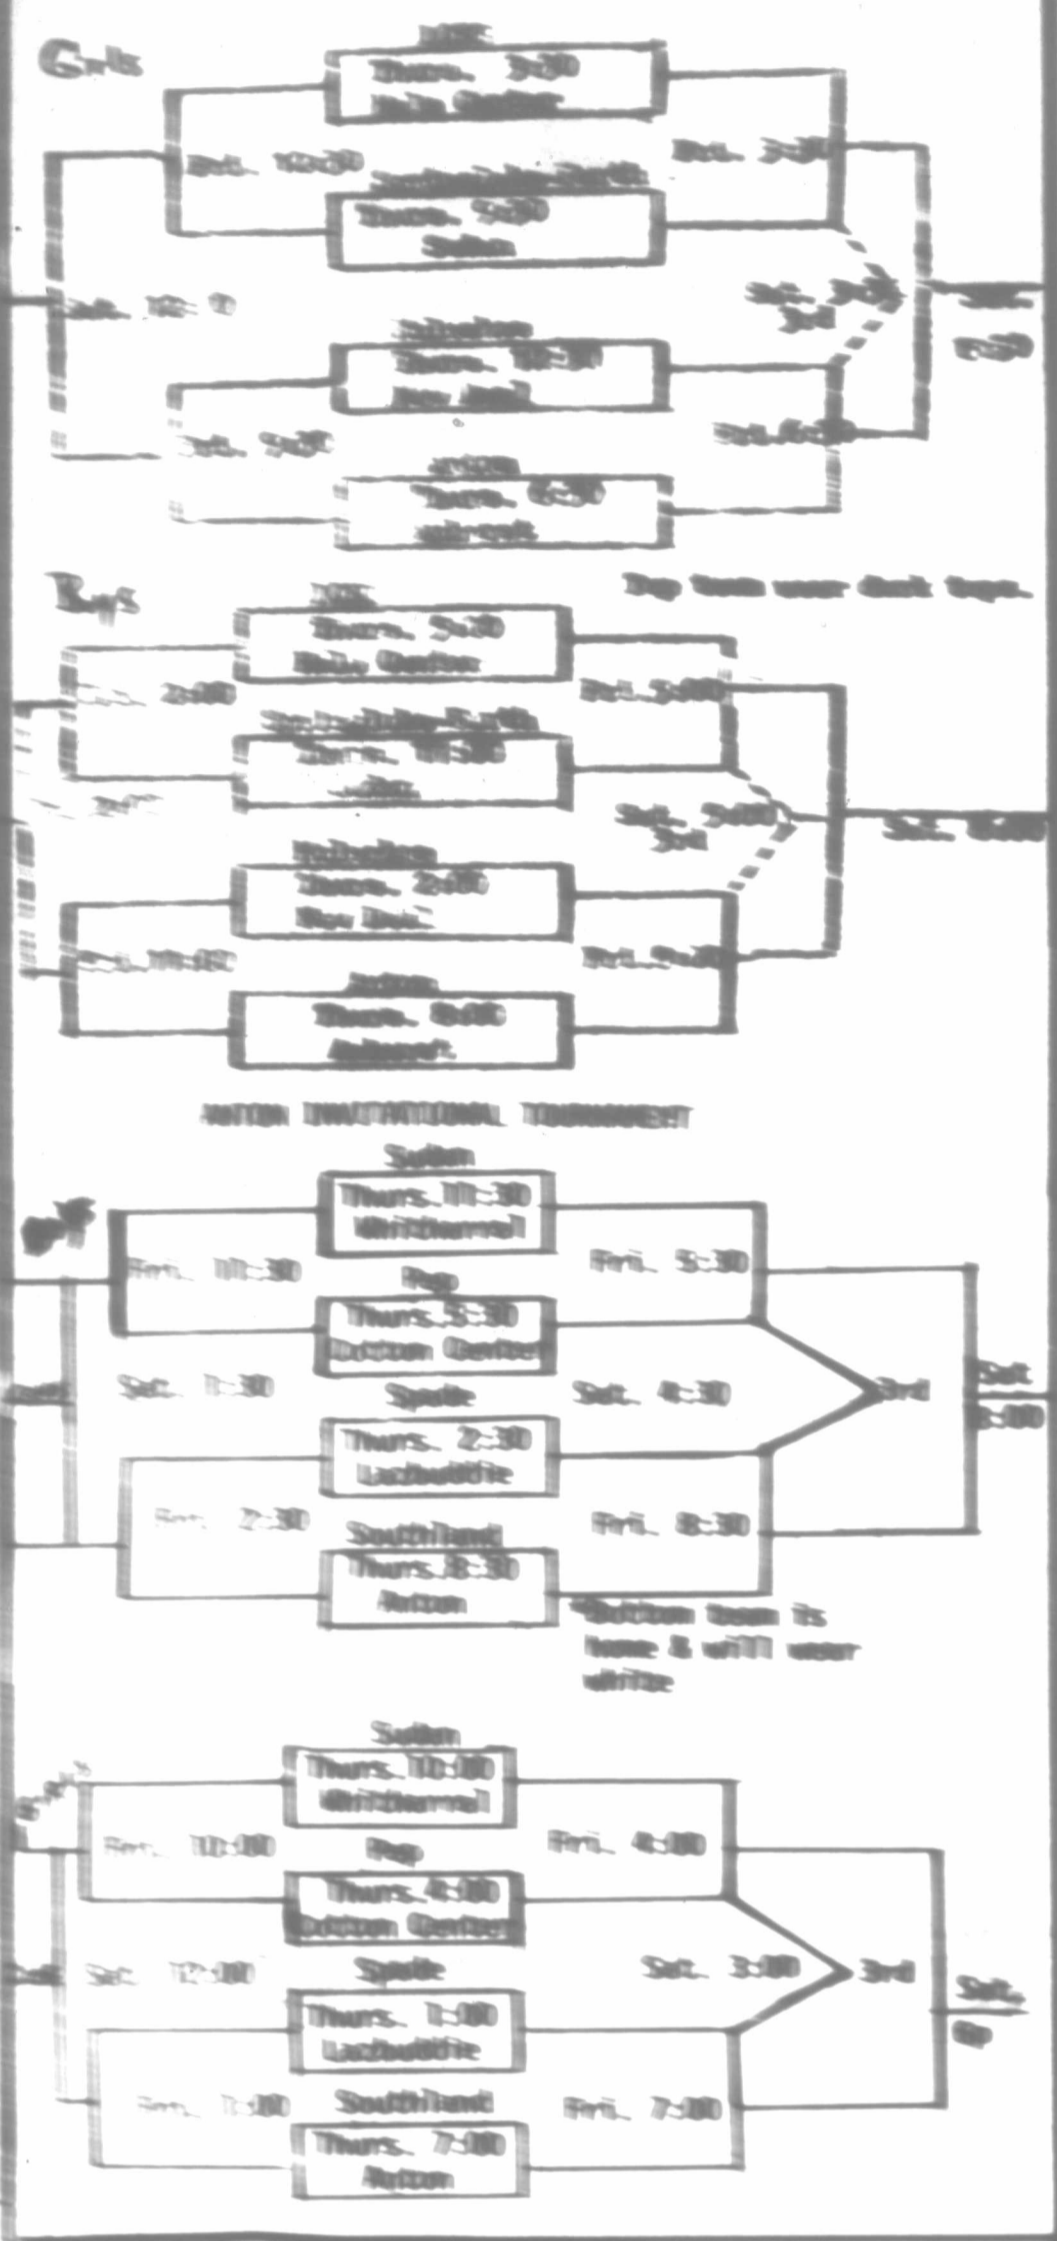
Girls

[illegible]
Thurs. 3:30
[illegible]

Sat. 10:30

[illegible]
Thurs. 9:30
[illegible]

Sat. 3:30

Sat. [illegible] 3rd

Sat. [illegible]

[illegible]

Sat. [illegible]

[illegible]
Thurs. 10:30
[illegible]

Sat. 9:00

Sat. 6:30

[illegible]
Thurs. 6:30
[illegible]

Top team wear dark tops.

Boys

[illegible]
Thurs. 5:30
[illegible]

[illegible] 2:00

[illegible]
Thurs. 11:30
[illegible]

Sat. 5:00

Sat. 5:00 3rd

Sat. 6:00

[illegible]
Thurs. 2:00
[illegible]

Sat. 10:00

Sat. 5:00

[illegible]
Thurs. 8:00
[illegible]

ANTON INVITATIONAL TOURNAMENT

Girls

Sudan
Thurs. 11:30
Whitharral

Fri. 11:30

Fri. 5:30

Rop
Thurs. 5:30
Dotson Center

Sat. 1:30

Sat. 4:30

3rd

Sat. 8:00

Spade
Thurs. 2:30
Lazbuddie

Fri. 2:30

Fri. 8:30

Southland
Thurs. 8:30
Anton

*Bottom team is home & will wear white

Boys

Sudan
Thurs. 10:00
Whitharral

Fri. 10:00

Fri. 4:00

Rop
Thurs. 4:00
Dotson Center

Sat. 12:00

Sat. 3:00

3rd

Sat. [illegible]

Spade
Thurs. 1:00
Lazbuddie

Fri. 1:00

Fri. 7:00

Southland
Thurs. 7:00
Anton